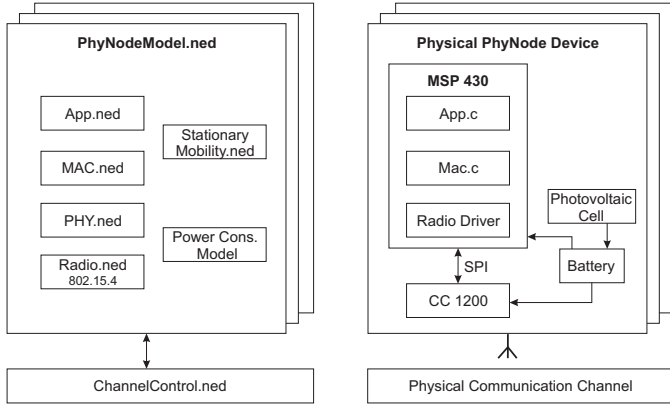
PhyNodeModel.ned

App.ned

MAC.ned

PHY.ned

Radio.ned
802.15.4

Stationary Mobility.ned

Power Cons. Model

ChannelControl.ned

Physical PhyNode Device

MSP 430

App.c

Mac.c

Radio Driver

Photovoltaic Cell

Battery

SPI

CC 1200

Physical Communication Channel